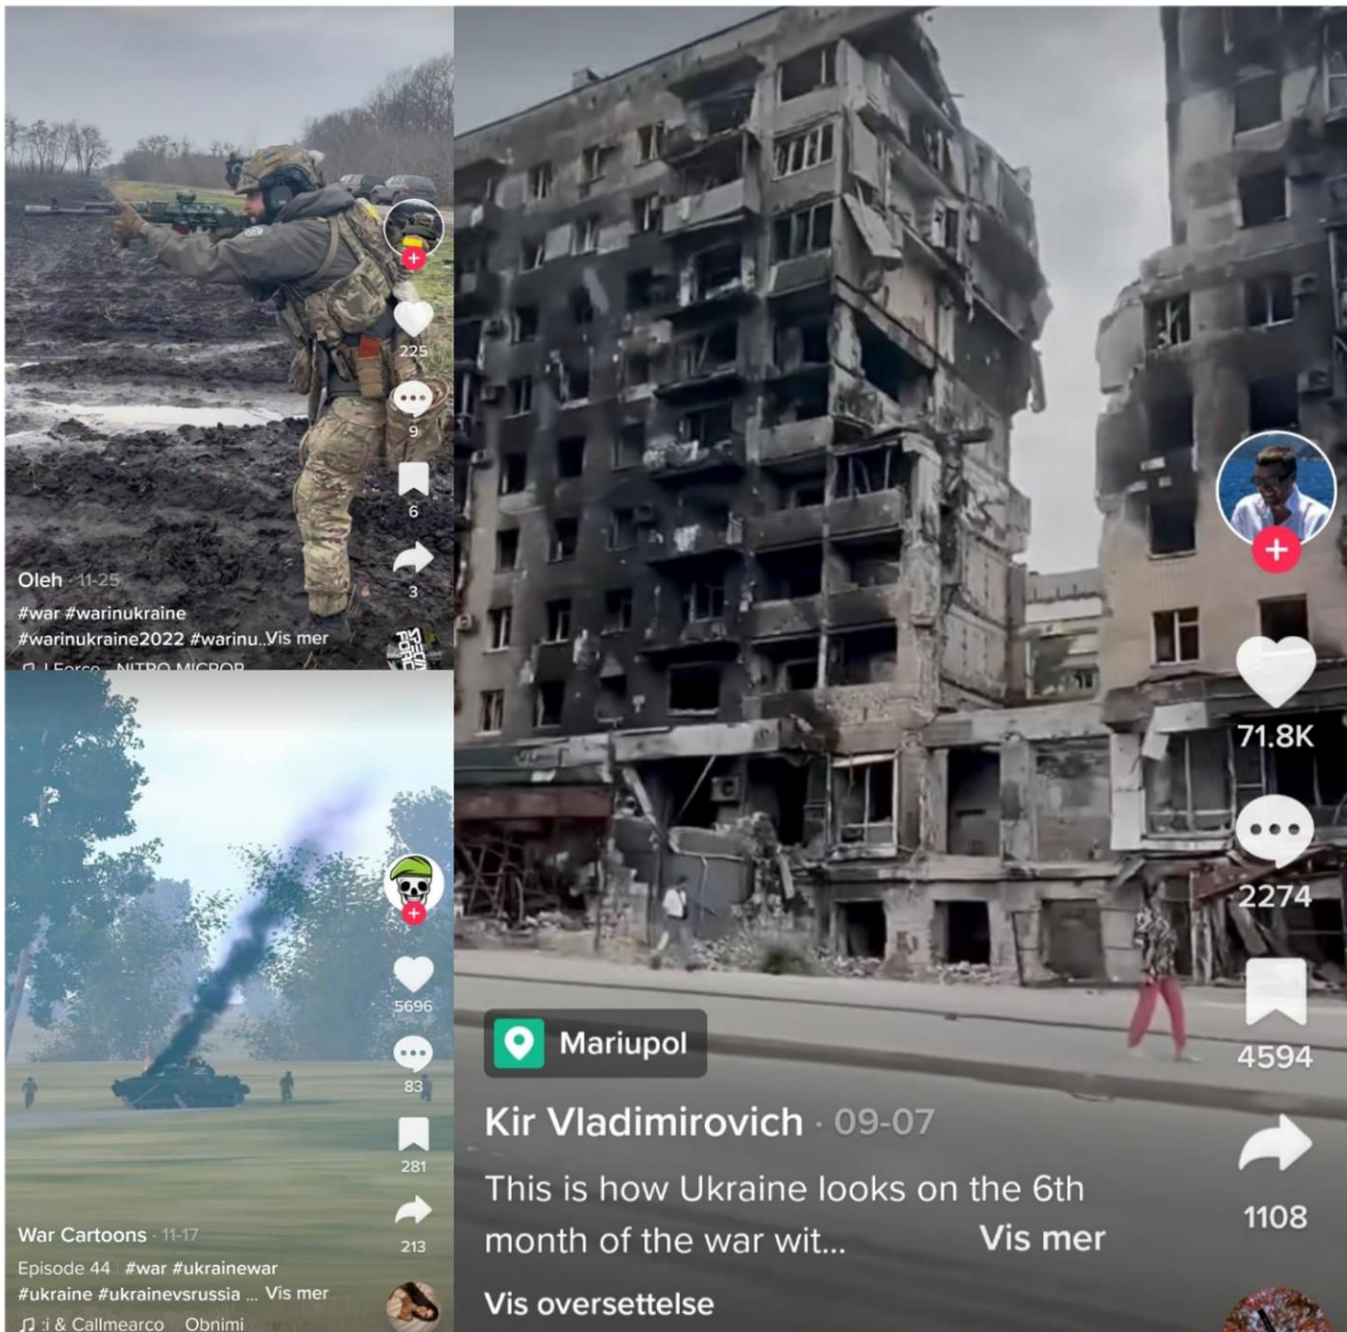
225

9

6

3

Oleh · 11-25

#war #warinukraine #warinukraine2022 #warinu..Vis mer

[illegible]

5696

83

281

213

War Cartoons · 11-17

Episode 44 #war #ukrainewar #ukraine #ukrainevsrussia ... Vis mer

♫ :i & Callmearco Obnimi

71.8K

2274

4594

1108

Mariupol

Kir Vladimirovich · 09-07

This is how Ukraine looks on the 6th month of the war wit... Vis mer

Vis oversettelse